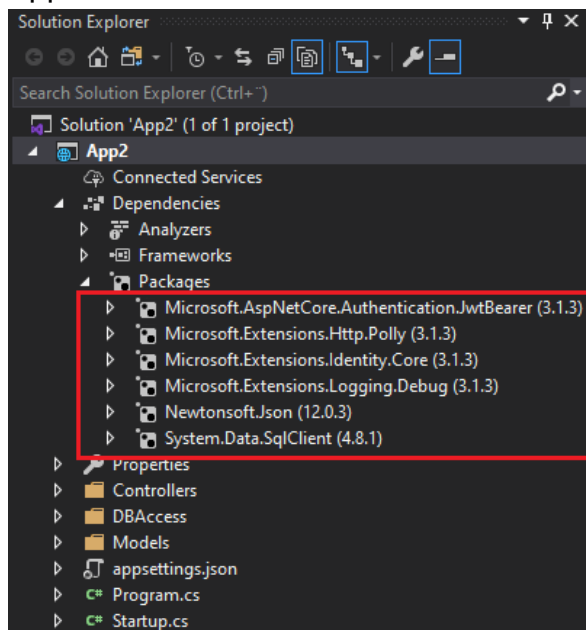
Solution Explorer

Search Solution Explorer (Ctrl+¨)

Solution 'App2' (1 of 1 project)
App2
Connected Services
Dependencies
Analyzers
Frameworks
Packages
Microsoft.AspNetCore.Authentication.JwtBearer (3.1.3)
Microsoft.Extensions.Http.Polly (3.1.3)
Microsoft.Extensions.Identity.Core (3.1.3)
Microsoft.Extensions.Logging.Debug (3.1.3)
Newtonsoft.Json (12.0.3)
System.Data.SqlClient (4.8.1)
Properties
Controllers
DBAccess
Models
appsettings.json
C# Program.cs
C# Startup.cs